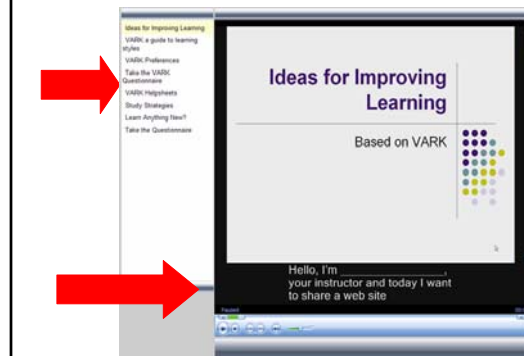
Ideas for Improving Learning
VARK a guide to learning styles
VARK Preferences
Take the VARK Questionnaire
VARK Helpsheets
Study Strategies
Learn Anything New?
Take the Questionnaire

Ideas for Improving Learning

Based on VARK

Hello, I'm ________________, your instructor and today I want to share a web site

Paused